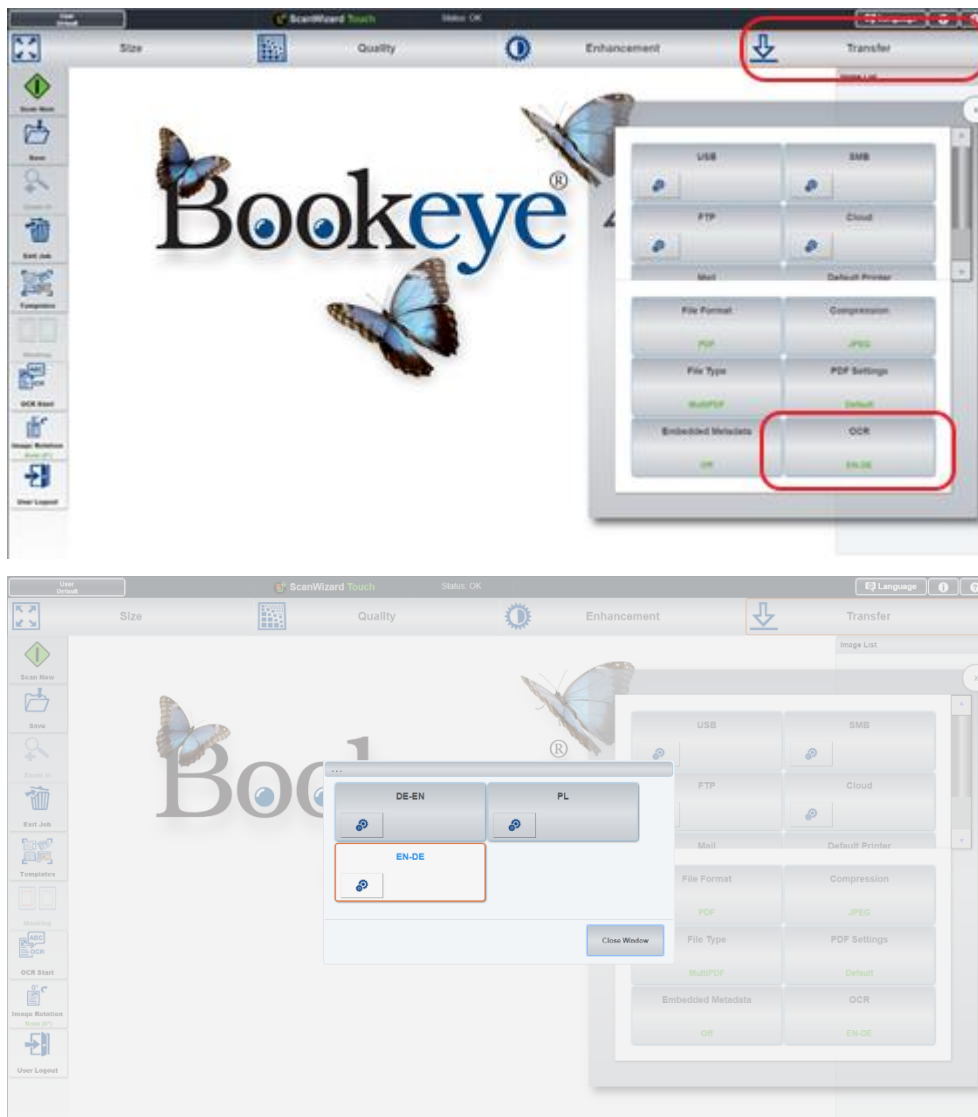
User Default

ScanWizard Touch

Status: OK

Language

Size

Quality

Enhancement

Transfer

Image List

Scan Now

Save

Zoom In

Exit Job

Templates

Masking

ABC OCR

OCR Start

Image Rotation

Mode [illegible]

User Logout

Bookeye®

USB

SMB

FTP

Cloud

Mail

Default Printer

File Format

PDF

Compression

JPEG

File Type

MultiPDF

PDF Settings

Default

Embedded Metadata

Off

OCR

EN-DE

User Default

ScanWizard Touch

Status: OK

Language

Size

Quality

Enhancement

Transfer

Image List

Scan Now

Save

Zoom In

Exit Job

Templates

Masking

ABC OCR

OCR Start

Image Rotation

Mode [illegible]

User Logout

Boo

®

...

DE-EN

PL

EN-DE

Close Window

USB

SMB

FTP

Cloud

Mail

Default Printer

File Format

PDF

Compression

JPEG

File Type

MultiPDF

PDF Settings

Default

Embedded Metadata

Off

OCR

EN-DE